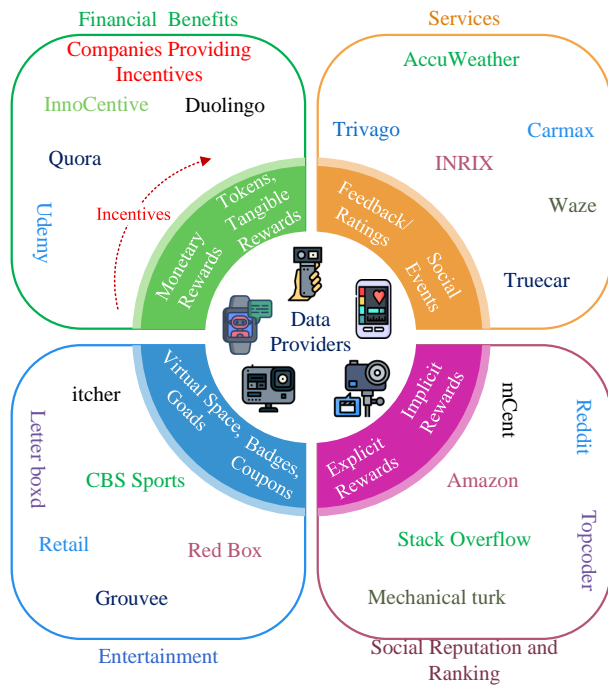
Financial Benefits

Companies Providing Incentives

InnoCentive

Duolingo

Quora

Udemy

Incentives

Monetary Rewards

Tokens, Tangible Rewards

Services

AccuWeather

Trivago

Carmax

INRIX

Waze

Feedback/ Ratings

Social Events

Truecar

Data Providers

Virtual Space, Badges, Goads, Coupons

itcher

Letter boxd

CBS Sports

Retail

Red Box

Grouvee

Entertainment

Implicit Rewards

Explicit Rewards

mCent

Reddit

Amazon

Stack Overflow

Topcoder

Mechanical turk

Social Reputation and Ranking